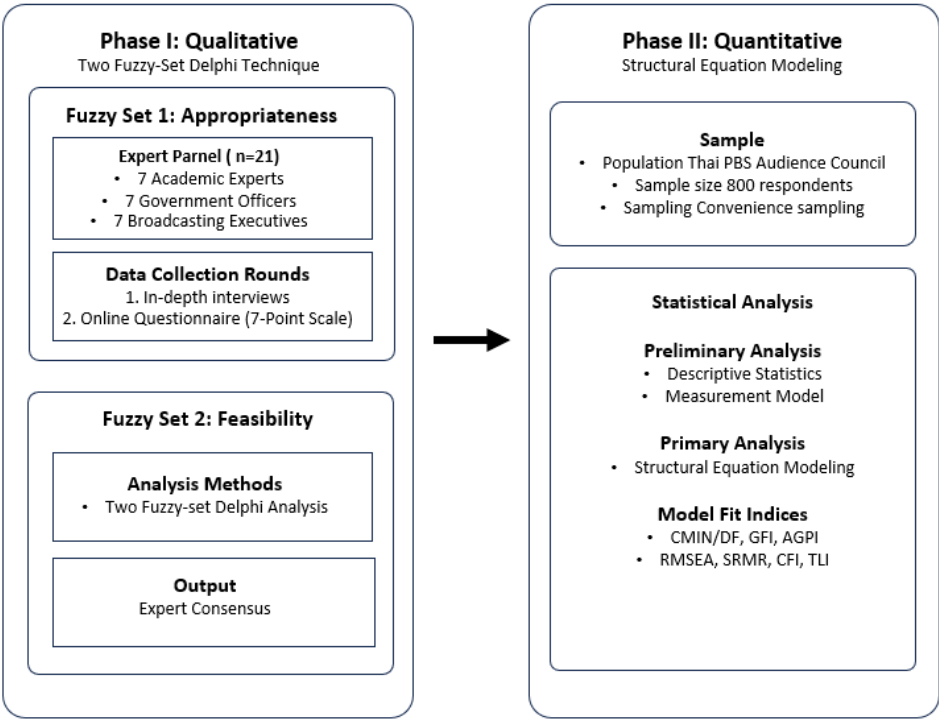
Phase I: Qualitative
Two Fuzzy-Set Delphi Technique

Fuzzy Set 1: Appropriateness

Expert Parnel ( n=21)
• 7 Academic Experts
• 7 Government Officers
• 7 Broadcasting Executives

Data Collection Rounds
1. In-depth interviews
2. Online Questionnaire (7-Point Scale)

Fuzzy Set 2: Feasibility

Analysis Methods
• Two Fuzzy-set Delphi Analysis

Output
Expert Consensus

Phase II: Quantitative
Structural Equation Modeling

Sample
• Population Thai PBS Audience Council
• Sample size 800 respondents
• Sampling Convenience sampling

Statistical Analysis

Preliminary Analysis
• Descriptive Statistics
• Measurement Model

Primary Analysis
• Structural Equation Modeling

Model Fit Indices
• CMIN/DF, GFI, AGPI
• RMSEA, SRMR, CFI, TLI